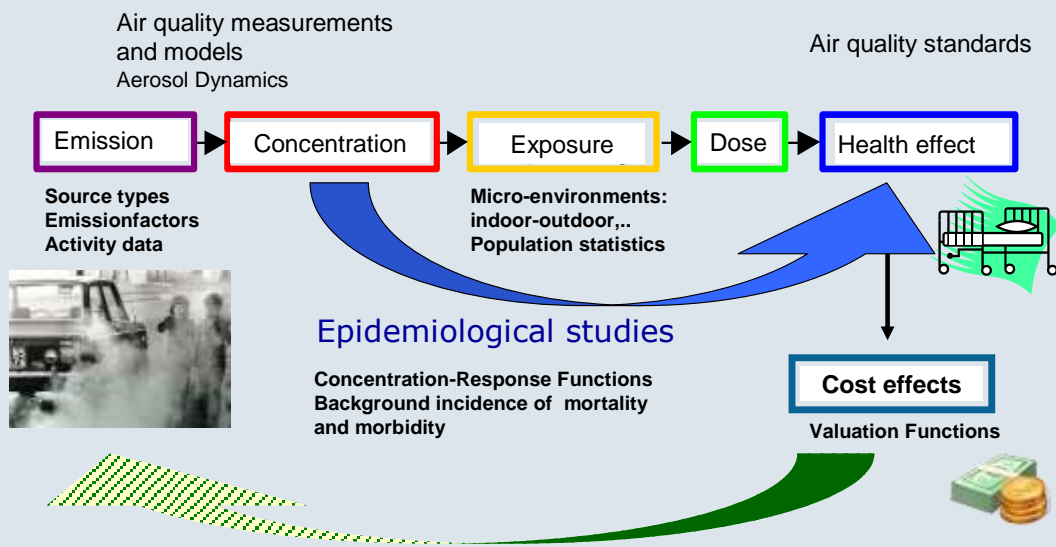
Air quality measurements and models
Aerosol Dynamics

Air quality standards

Emission

Concentration

Exposure

Dose

Health effect

Source types
Emissionfactors
Activity data

Micro-environments:
indoor-outdoor,..
Population statistics

Epidemiological studies

Concentration-Response Functions
Background incidence of mortality and morbidity

Cost effects

Valuation Functions